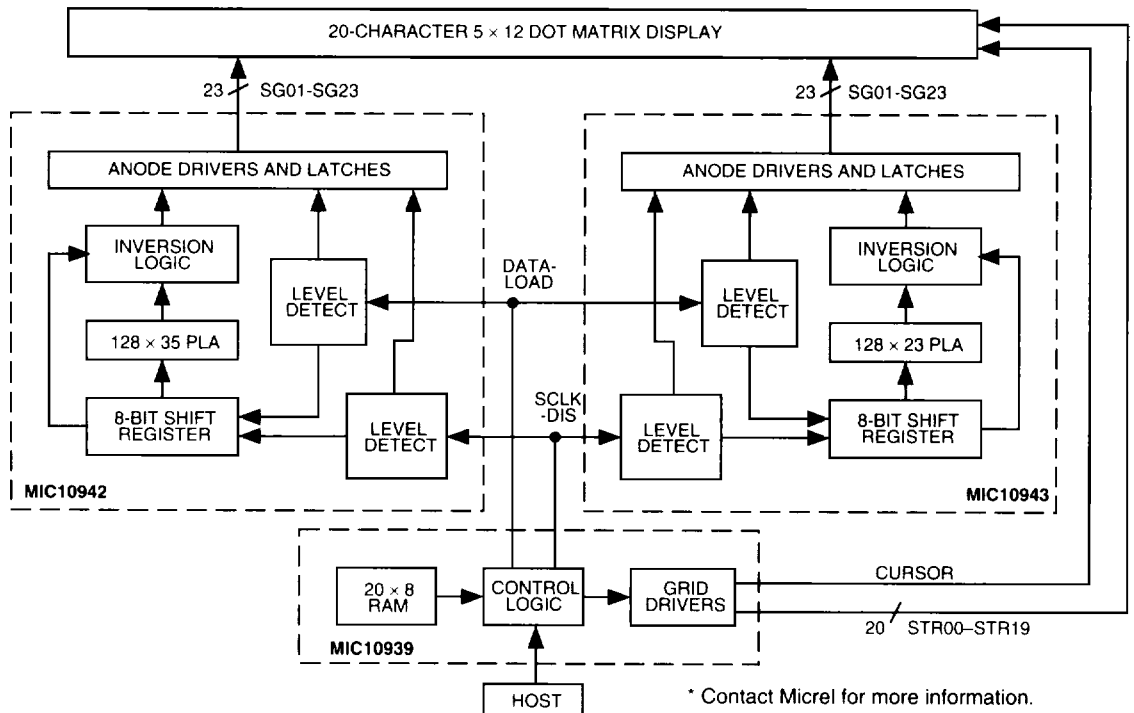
20-CHARACTER 5 × 12 DOT MATRIX DISPLAY

23 SG01-SG23

23 SG01-SG23

ANODE DRIVERS AND LATCHES

ANODE DRIVERS AND LATCHES

INVERSION LOGIC

LEVEL DETECT

DATA-LOAD

LEVEL DETECT

INVERSION LOGIC

128 × 35 PLA

128 × 23 PLA

SCLK -DIS

8-BIT SHIFT REGISTER

LEVEL DETECT

LEVEL DETECT

8-BIT SHIFT REGISTER

MIC10942

MIC10943

20 × 8 RAM

CONTROL LOGIC

GRID DRIVERS

CURSOR

20 STR00–STR19

MIC10939

HOST

* Contact Micrel for more information.